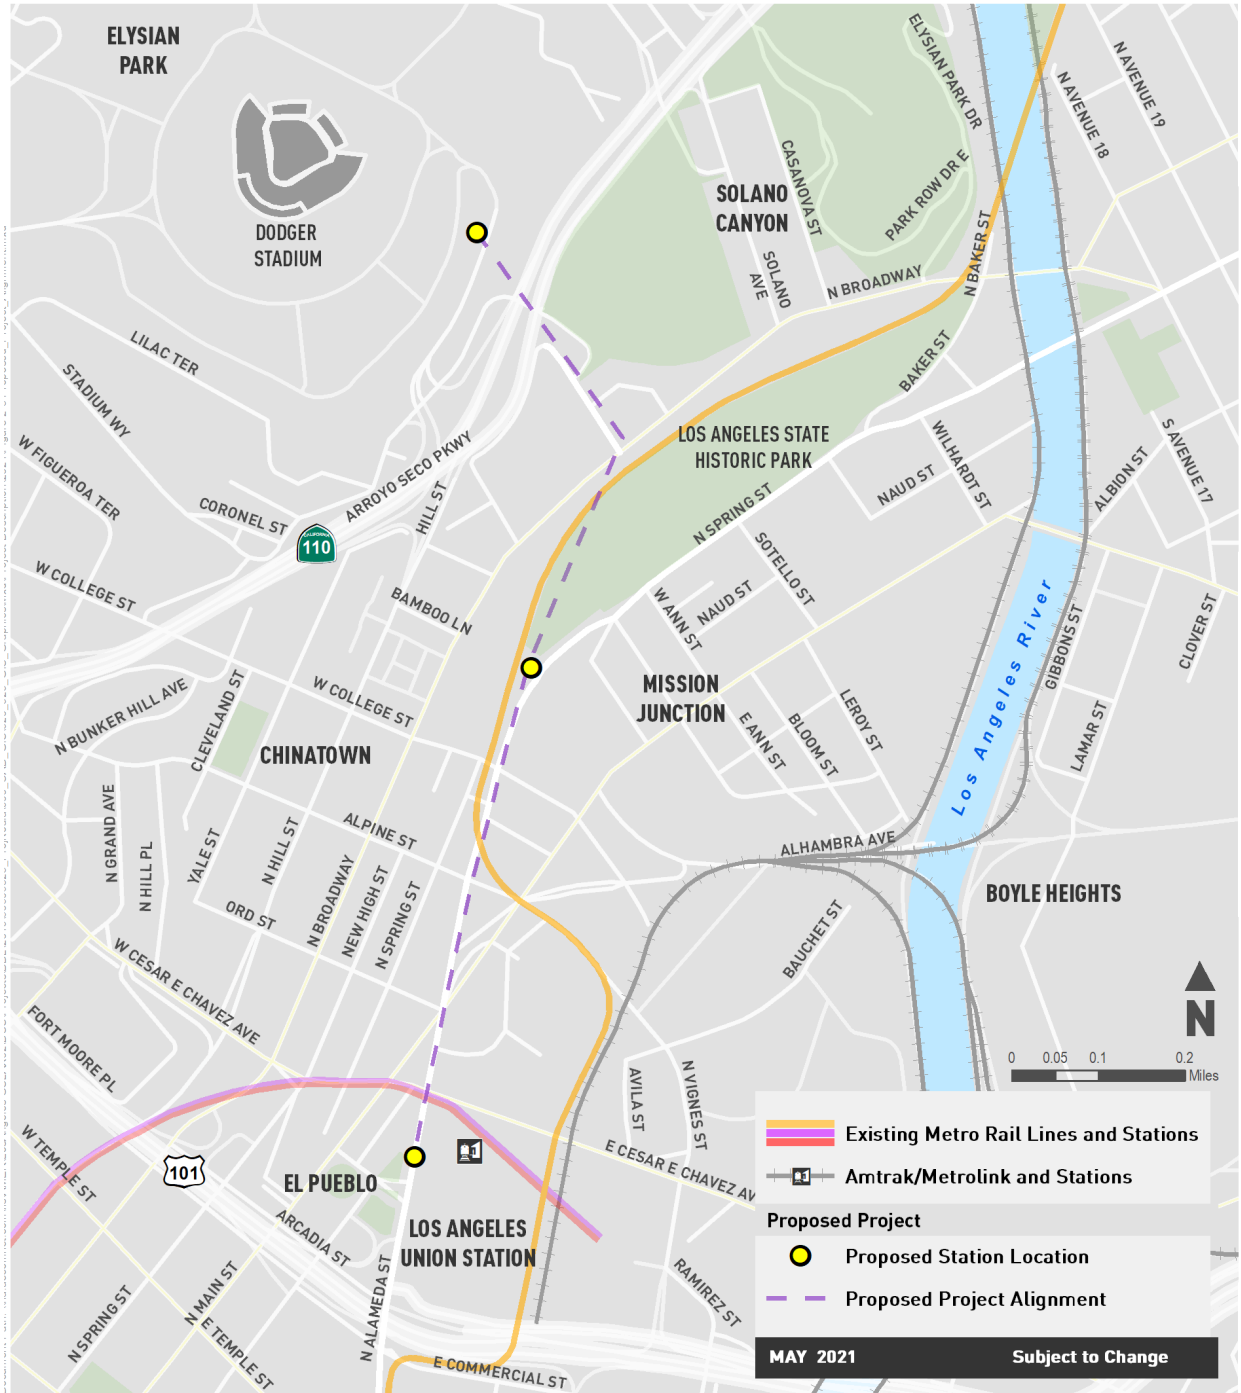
ELYSIAN PARK

DODGER STADIUM

SOLANO CANYON

ELYSIAN PARK DR

N AVENUE 19

N AVENUE 18

CASANOVA ST

PARK ROW DR E

SOLANO AVE

N BROADWAY

N BAKER ST

LILAC TER

STADIUM WY

W FIGUEROA TER

CORONEL ST

ARROYO SECO PKWY

110

HILL ST

BAKER ST

LOS ANGELES STATE HISTORIC PARK

WILHARDT ST

NAUD ST

ALBION ST

S AVENUE 17

N SPRING ST

W COLLEGE ST

BAMBOO LN

SOTELLO ST

W ANN ST

NAUD ST

GIBBONS ST

CLOVER ST

Los Angeles River

N BUNKER HILL AVE

CLEVELAND ST

W COLLEGE ST

MISSION JUNCTION

E ANN ST

BLOOM ST

LEROY ST

LAMAR ST

CHINATOWN

N GRAND AVE

N HILL PL

YALE ST

N HILL ST

ALPINE ST

N BROADWAY

NEW HIGH ST

N SPRING ST

ALHAMBRA AVE

BOYLE HEIGHTS

ORD ST

BAUCHET ST

W CESAR E CHAVEZ AVE

FORT MOORE PL

AVILA ST

N VIGNES ST

0 0.05 0.1 0.2 Miles

N

W TEMPLE ST

101

EL PUEBLO

E CESAR E CHAVEZ AV

ARCADIA ST

LOS ANGELES UNION STATION

N SPRING ST

N MAIN ST

E TEMPLE ST

N ALAMEDA ST

RAMIREZ ST

E COMMERCIAL ST

Existing Metro Rail Lines and Stations

Amtrak/Metrolink and Stations

Proposed Project

Proposed Station Location

Proposed Project Alignment

MAY 2021

Subject to Change